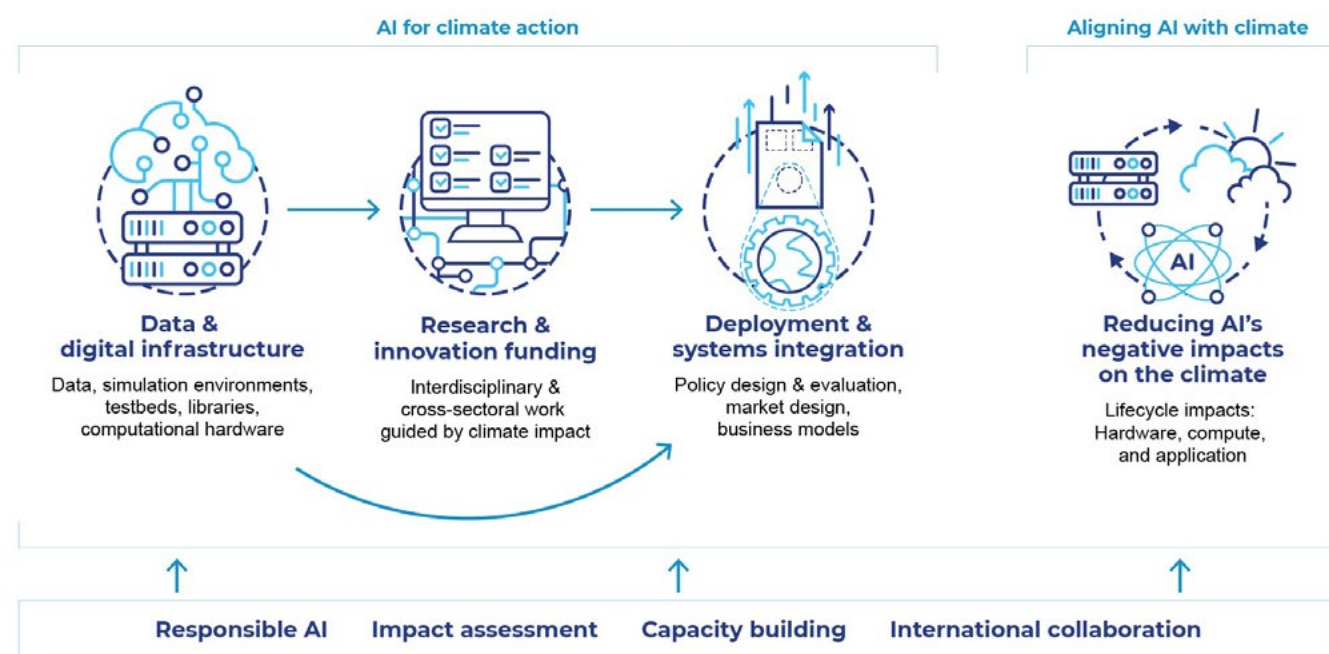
AI for climate action

Aligning AI with climate

AI

Data & digital infrastructure

Data, simulation environments, testbeds, libraries, computational hardware

Research & innovation funding

Interdisciplinary & cross-sectoral work guided by climate impact

Deployment & systems integration

Policy design & evaluation, market design, business models

Reducing AI's negative impacts on the climate

Lifecycle impacts: Hardware, compute, and application

Responsible AI Impact assessment Capacity building International collaboration